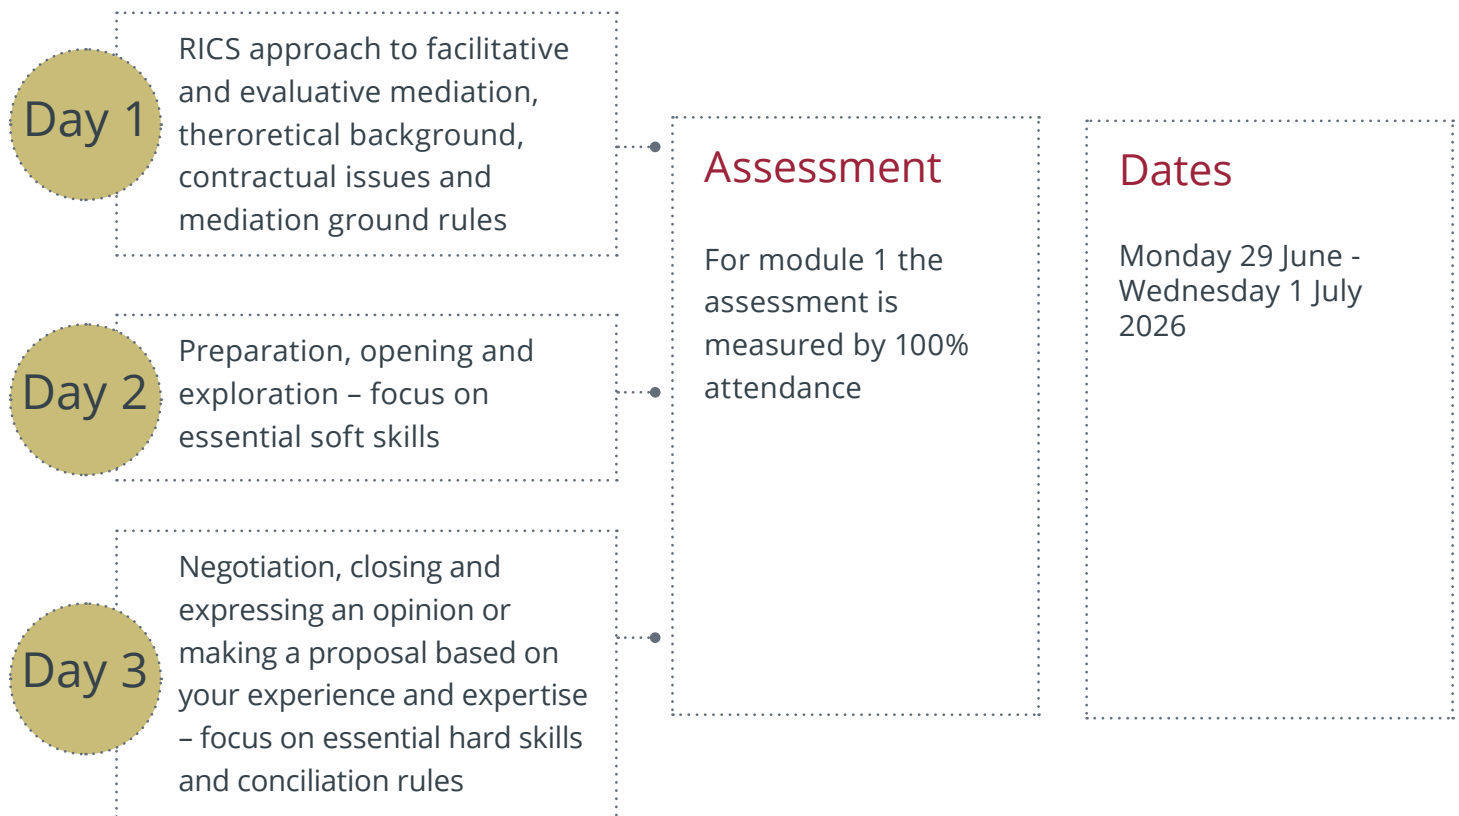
Day 1

RICS approach to facilitative and evaluative mediation, theroretical background, contractual issues and mediation ground rules

Day 2

Preparation, opening and exploration – focus on essential soft skills

Day 3

Negotiation, closing and expressing an opinion or making a proposal based on your experience and expertise – focus on essential hard skills and conciliation rules

Assessment

For module 1 the assessment is measured by 100% attendance

Dates

Monday 29 June - Wednesday 1 July 2026